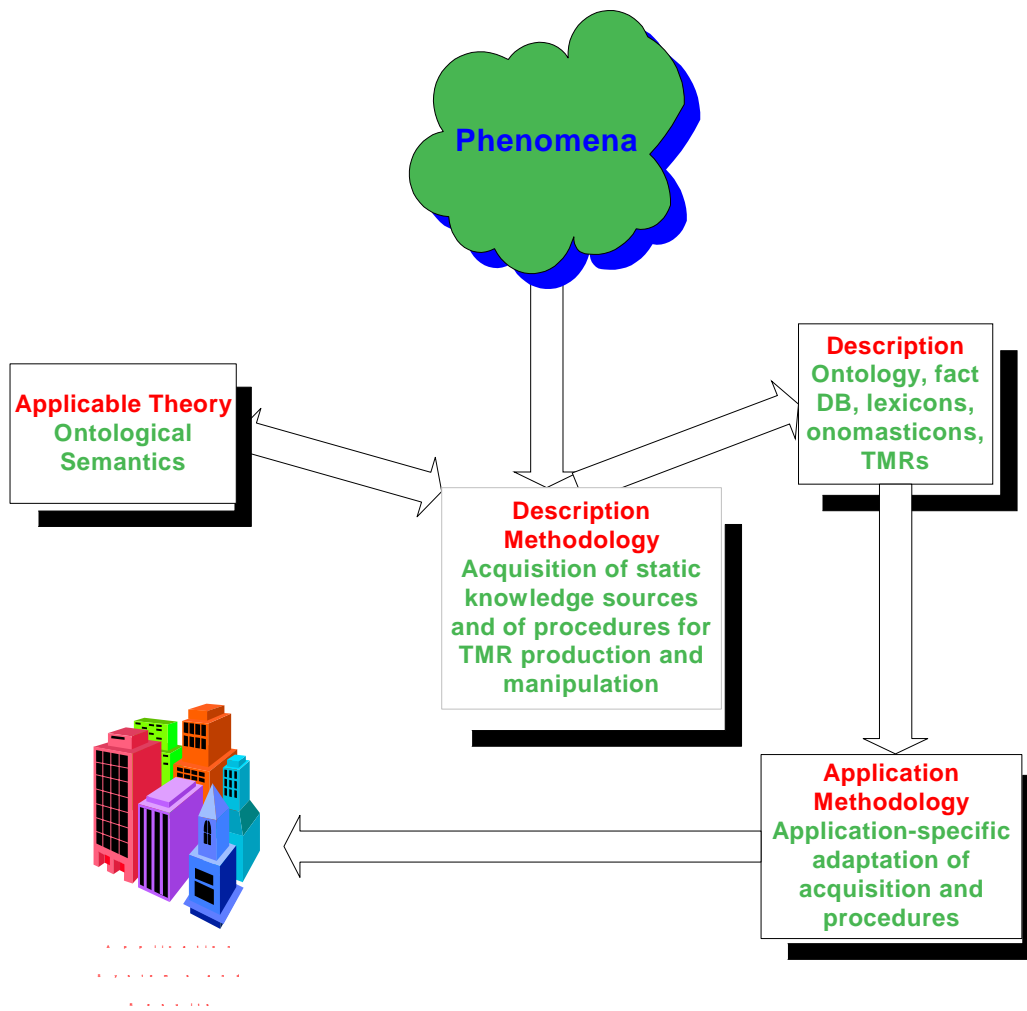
Phenomena

Applicable Theory
Ontological Semantics

Description
Ontology, fact DB, lexicons, onomasticons, TMRs

Description Methodology
Acquisition of static knowledge sources and of procedures for TMR production and manipulation

Application Methodology
Application-specific adaptation of acquisition and procedures

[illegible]
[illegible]
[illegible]